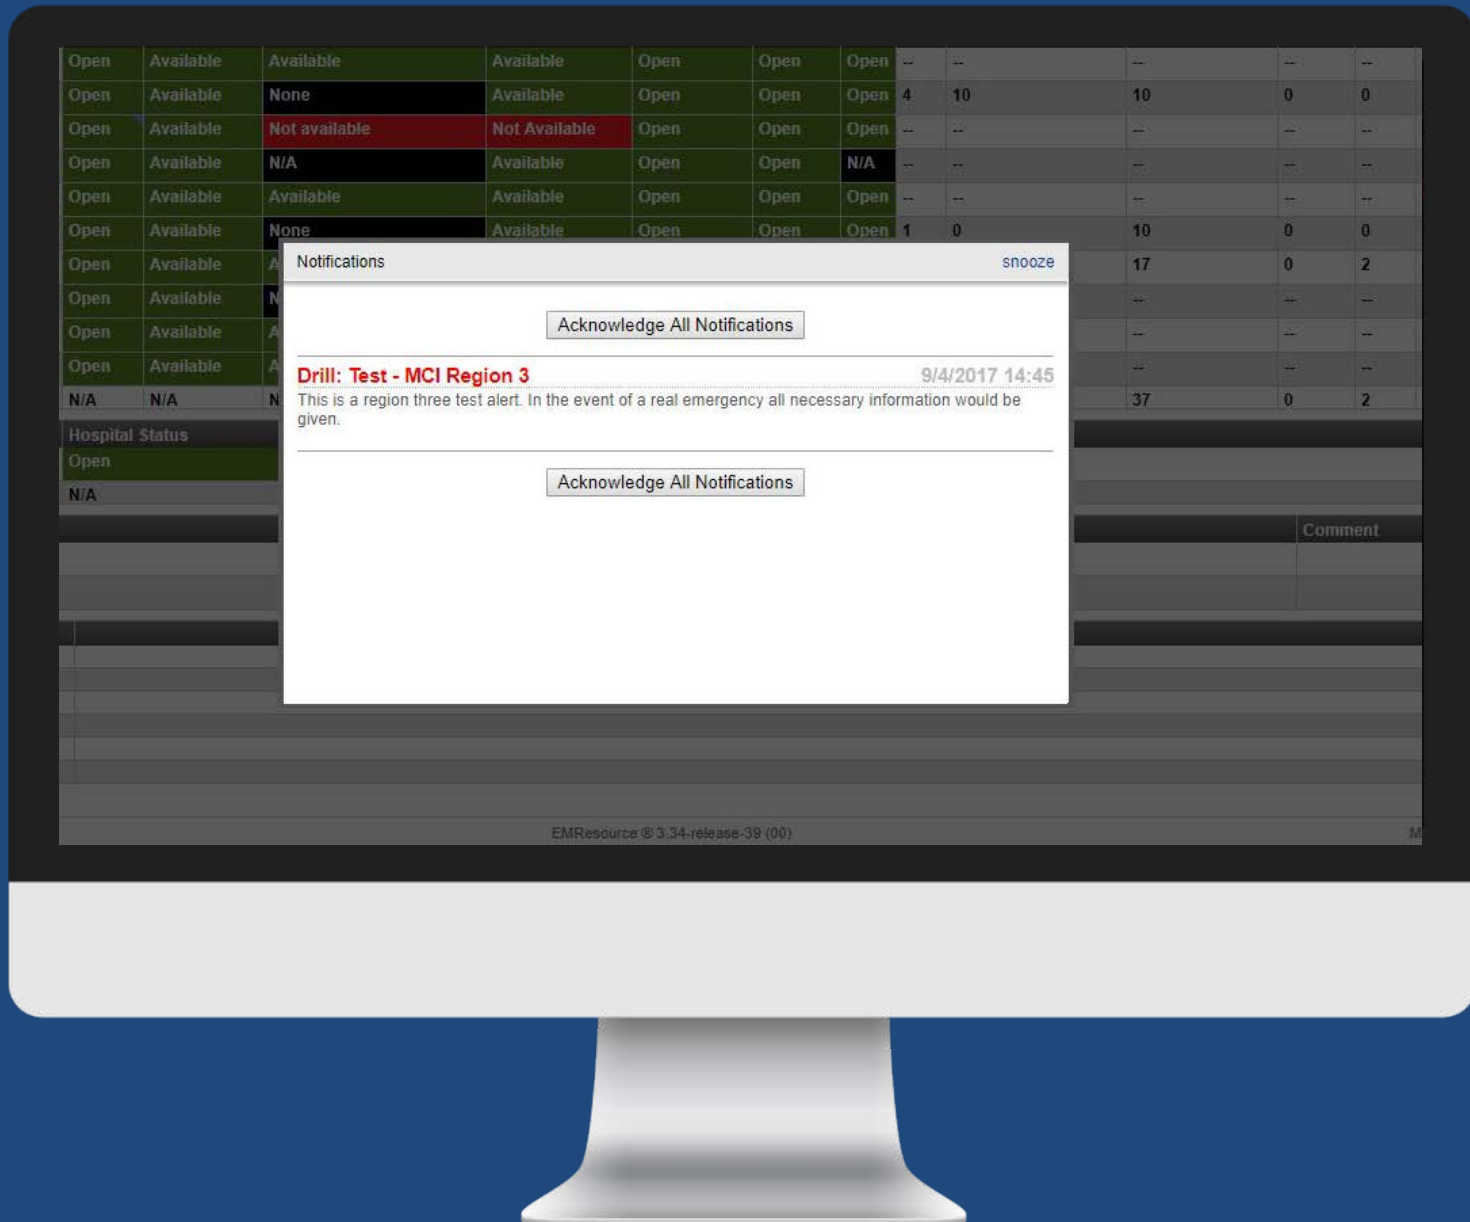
| Open | Available | Available | Available | Open | Open | Open | -- | -- | -- | -- | -- |
|---|---|---|---|---|---|---|---|---|---|---|---|
| Open | Available | None | Available | Open | Open | Open | 4 | 10 | 10 | 0 | 0 |
| Open | Available | Not available | Not Available | Open | Open | Open | -- | -- | -- | -- | -- |
| Open | Available | N/A | Available | Open | Open | N/A | -- | -- | -- | -- | -- |
| Open | Available | Available | Available | Open | Open | Open | -- | -- | -- | -- | -- |
| Open | Available | None | Available | Open | Open | Open | 1 | 0 | 10 | 0 | 0 |
| Open | Available | A | | | | | | | 17 | 0 | 2 |
| Open | Available | N | | | | | | | -- | -- | -- |
| Open | Available | A | | | | | | | -- | -- | -- |
| Open | Available | A | | | | | | | -- | -- | -- |
| N/A | N/A | N | | | | | | | 37 | 0 | 2 |

Hospital Status
Open
N/A

Comment

Notifications snooze

Acknowledge All Notifications

Drill: Test - MCI Region 3 9/4/2017 14:45
This is a region three test alert. In the event of a real emergency all necessary information would be given.

Acknowledge All Notifications

EMResource ® 3.34-release-39 (00)